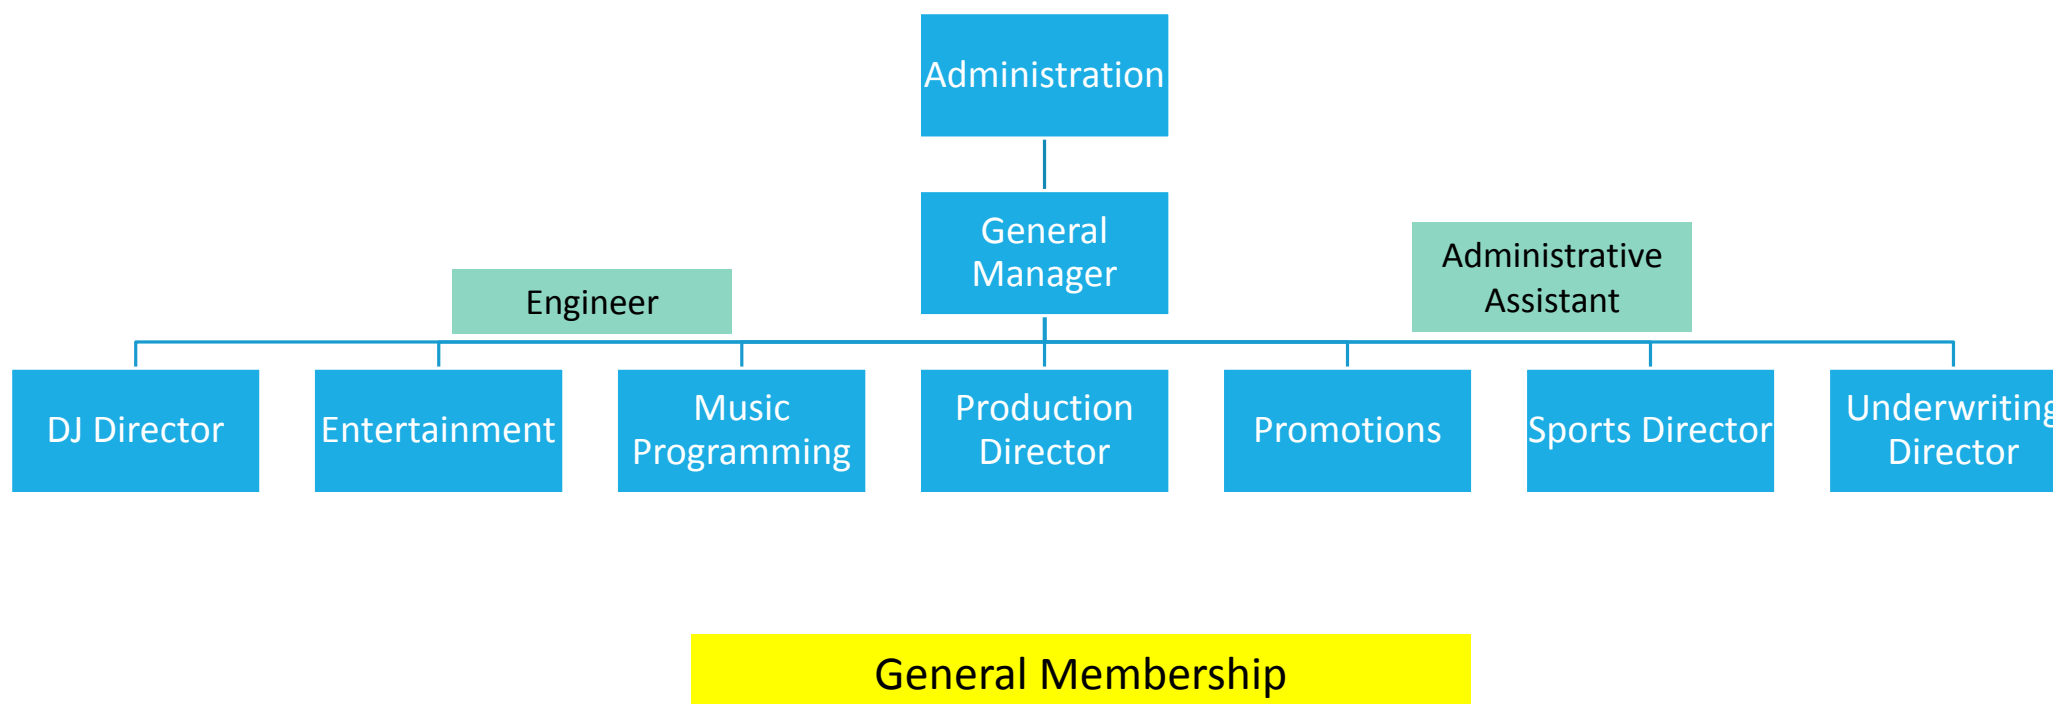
Administration

General Manager

Engineer

Administrative Assistant

DJ Director

Entertainment

Music Programming

Production Director

Promotions

Sports Director

Underwriting Director

General Membership